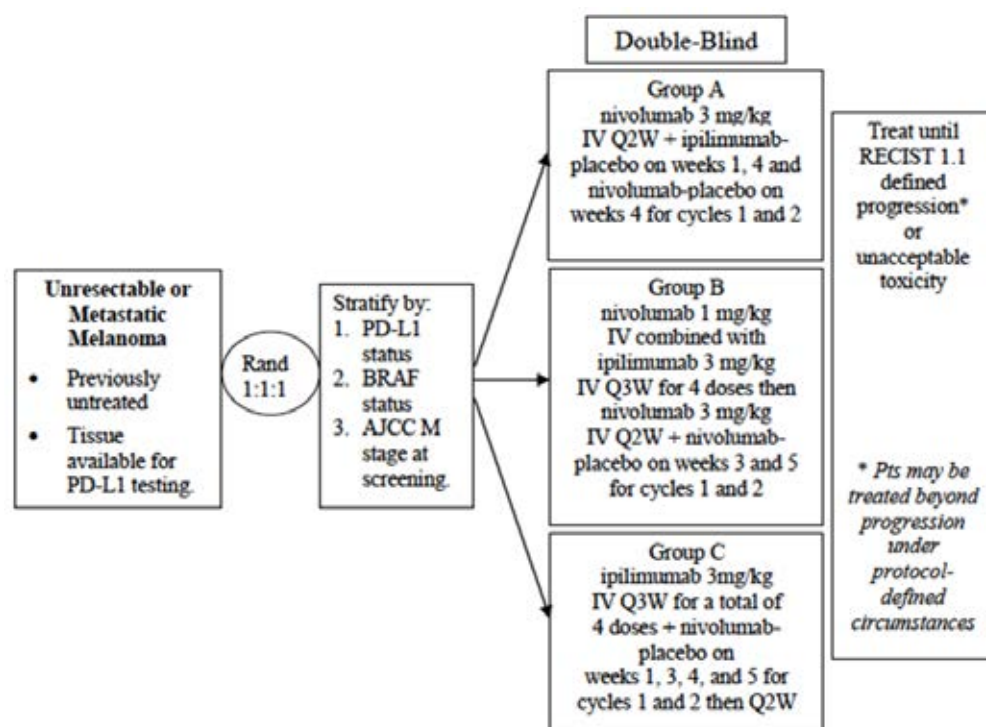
Double-Blind

Unresectable or Metastatic Melanoma

- Previously untreated
- Tissue available for PD-L1 testing.

Rand 1:1:1

Stratify by:
1. PD-L1 status
2. BRAF status
3. AJCC M stage at screening.

Group A
nivolumab 3 mg/kg IV Q2W + ipilimumab-placebo on weeks 1, 4 and nivolumab-placebo on weeks 4 for cycles 1 and 2

Group B
nivolumab 1 mg/kg IV combined with ipilimumab 3 mg/kg IV Q3W for 4 doses then nivolumab 3 mg/kg IV Q2W + nivolumab-placebo on weeks 3 and 5 for cycles 1 and 2

Group C
ipilimumab 3mg/kg IV Q3W for a total of 4 doses + nivolumab-placebo on weeks 1, 3, 4, and 5 for cycles 1 and 2 then Q2W

Treat until RECIST 1.1 defined progression* or unacceptable toxicity

* Pts may be treated beyond progression under protocol-defined circumstances